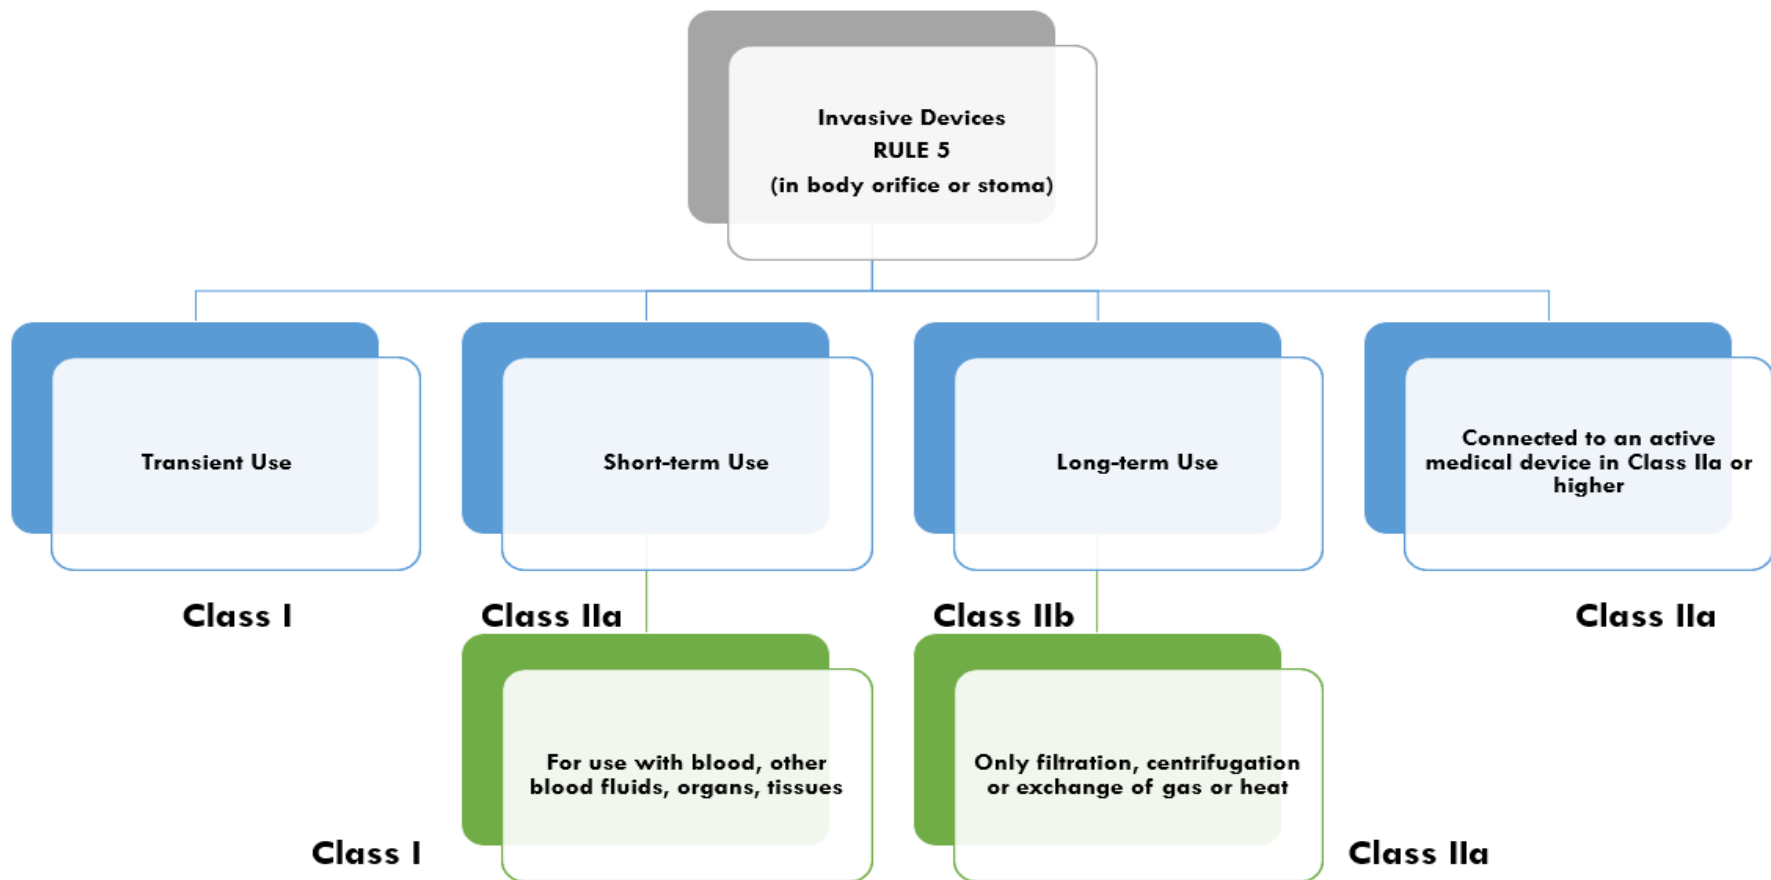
Invasive Devices
RULE 5
(in body orifice or stoma)

Transient Use

Class I

Short-term Use

Class IIa

Long-term Use

Class IIb

Connected to an active medical device in Class IIa or higher

Class IIa

For use with blood, other blood fluids, organs, tissues

Class I

Only filtration, centrifugation or exchange of gas or heat

Class IIa